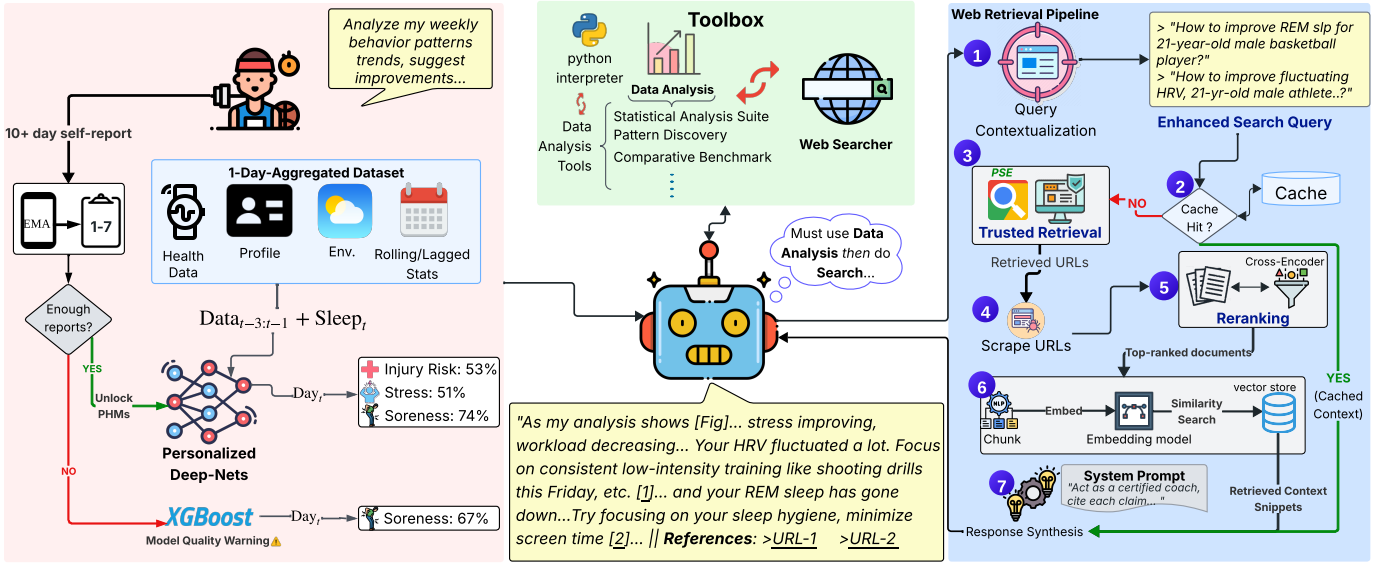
Analyze my weekly behavior patterns trends, suggest improvements...

10+ day self-report

EMA

1-7

Enough reports?

YES

Unlock PHMs

NO

1-Day-Aggregated Dataset

Health Data

Profile

Env.

Rolling/Lagged Stats

$\text{Data}_{t-3:t-1} + \text{Sleep}_t$

Personalized Deep-Nets

$\text{Day}_t$

Injury Risk: 53%

Stress: 51%

Soreness: 74%

XGBoost

Model Quality Warning

$\text{Day}_t$

Soreness: 67%

Toolbox

python interpreter

Data Analysis

Data Analysis Tools

Statistical Analysis Suite

Pattern Discovery

Comparative Benchmark

Web Searcher

Must use Data Analysis then do Search...

"As my analysis shows [Fig]... stress improving, workload decreasing... Your HRV fluctuated a lot. Focus on consistent low-intensity training like shooting drills this Friday, etc. [1]... and your REM sleep has gone down...Try focusing on your sleep hygiene, minimize screen time [2]... || References: >URL-1 >URL-2

Web Retrieval Pipeline

1

Query Contextualization

> "How to improve REM slp for 21-year-old male basketball player?"

> "How to improve fluctuating HRV, 21-yr-old male athlete..?"

Enhanced Search Query

3

PSE

Trusted Retrieval

NO

2

Cache Hit ?

Cache

Retrieved URLs

4

Scrape URLs

5

Cross-Encoder

Reranking

Top-ranked documents

YES

(Cached Context)

6

NLP

Chunk

Embed

Embedding model

Similarity Search

vector store

7

System Prompt

"Act as a certified coach, cite each claim... "

Retrieved Context Snippets

Response Synthesis